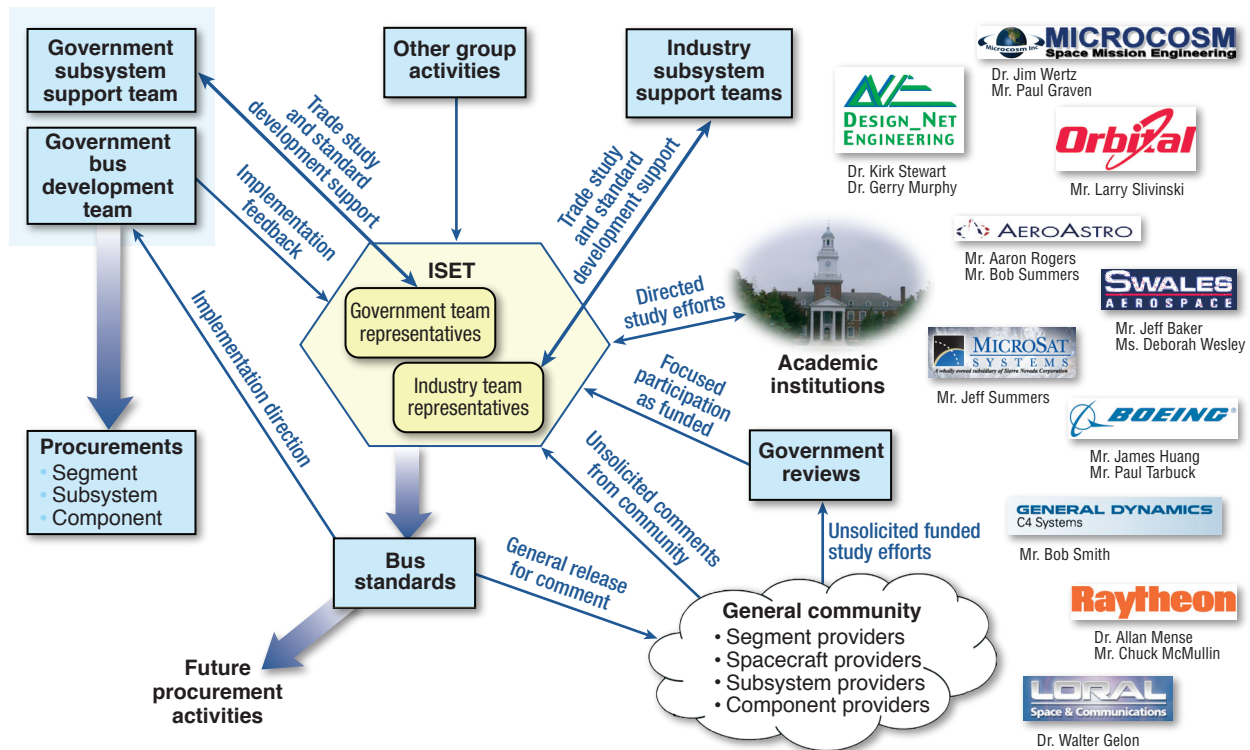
Government subsystem support team

Government bus development team

Other group activities

Industry subsystem support teams

Trade study and standard development support

Implementation feedback

Trade study and standard development support

ISET

Government team representatives

Industry team representatives

Directed study efforts

Academic institutions

Focused participation as funded

Implementation direction

Procurements
• Segment
• Subsystem
• Component

Unsolicited comments from community

Government reviews

Unsolicited funded study efforts

Bus standards

General release for comment

General community
• Segment providers
• Spacecraft providers
• Subsystem providers
• Component providers

Future procurement activities

Microcosm Inc MICROCOSM Space Mission Engineering
Dr. Jim Wertz
Mr. Paul Graven

DESIGN_NET ENGINEERING
Dr. Kirk Stewart
Dr. Gerry Murphy

Orbital
Mr. Larry Slivinski

AEROASTRO
Mr. Aaron Rogers
Mr. Bob Summers

SWALES AEROSPACE
Mr. Jeff Baker
Ms. Deborah Wesley

MICROSAT SYSTEMS
A wholly owned subsidiary of Sierra Nevada Corporation
Mr. Jeff Summers

BOEING
Mr. James Huang
Mr. Paul Tarbuck

GENERAL DYNAMICS
C4 Systems
Mr. Bob Smith

Raytheon
Dr. Allan Mense
Mr. Chuck McMullin

LORAL
Space & Communications
Dr. Walter Gelon